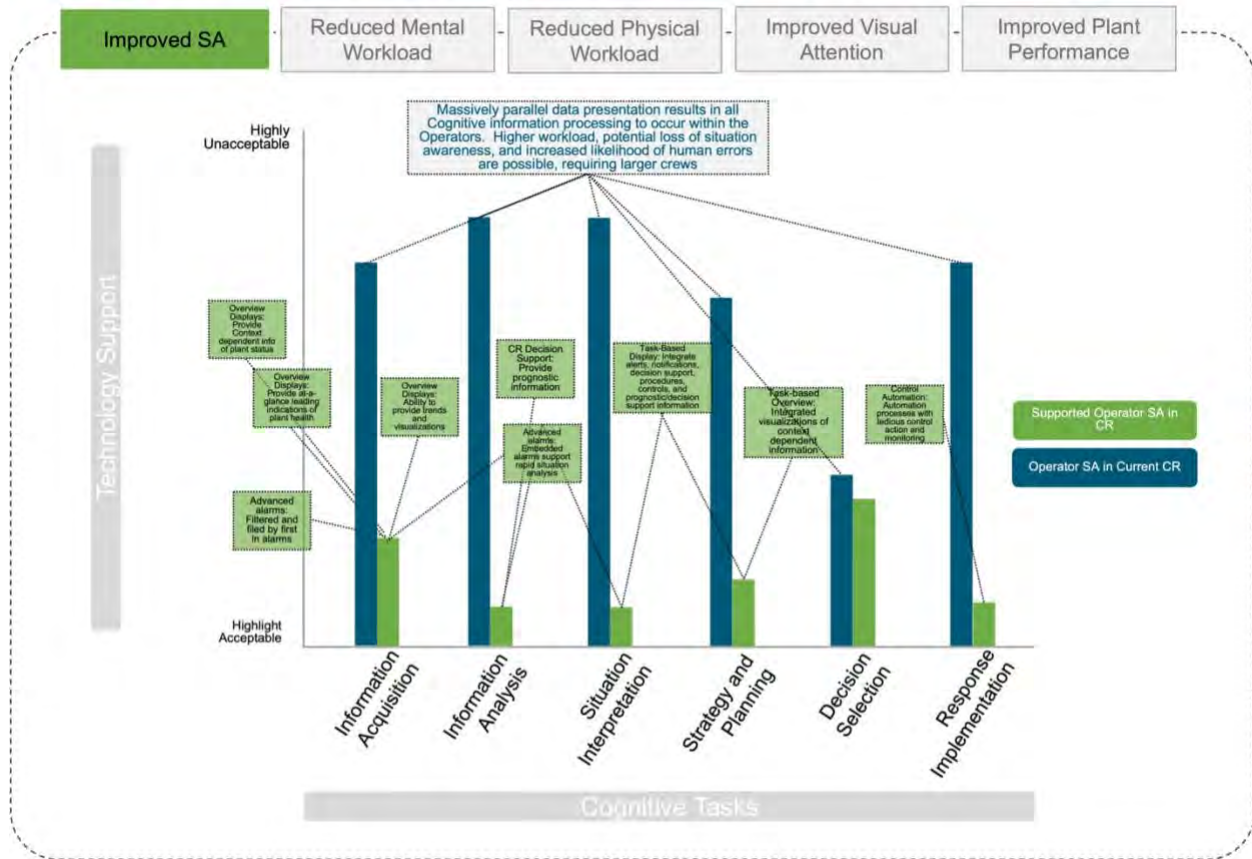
Improved SA

Reduced Mental Workload

Reduced Physical Workload

Improved Visual Attention

Improved Plant Performance

Massively parallel data presentation results in all Cognitive information processing to occur within the Operators. Higher workload, potential loss of situation awareness, and increased likelihood of human errors are possible, requiring larger crews

Highly Unacceptable

Highlight Acceptable

Technology Support

Overview Displays: Provide Context dependent info of plant status

Overview Displays: Provide at-a-glance leading indications of plant health

Overview Displays: Ability to provide trends and visualizations

Advanced alarms: Filtered and filed by first in alarms

CR Decision Support: Provide prognostic information

Advanced alarms: Embedded alarms support rapid situation analysis

Task-Based Display: Integrate alerts, notifications, decision support, procedures, controls, and prognostic/decision support information

Task-based Overview: Integrated visualizations of context dependent information

Control Automation: Automation processes with tedious control action and monitoring

Supported Operator SA in CR

Operator SA in Current CR

Information Acquisition

Information Analysis

Situation Interpretation

Strategy and Planning

Decision Selection

Response Implementation

Cognitive Tasks